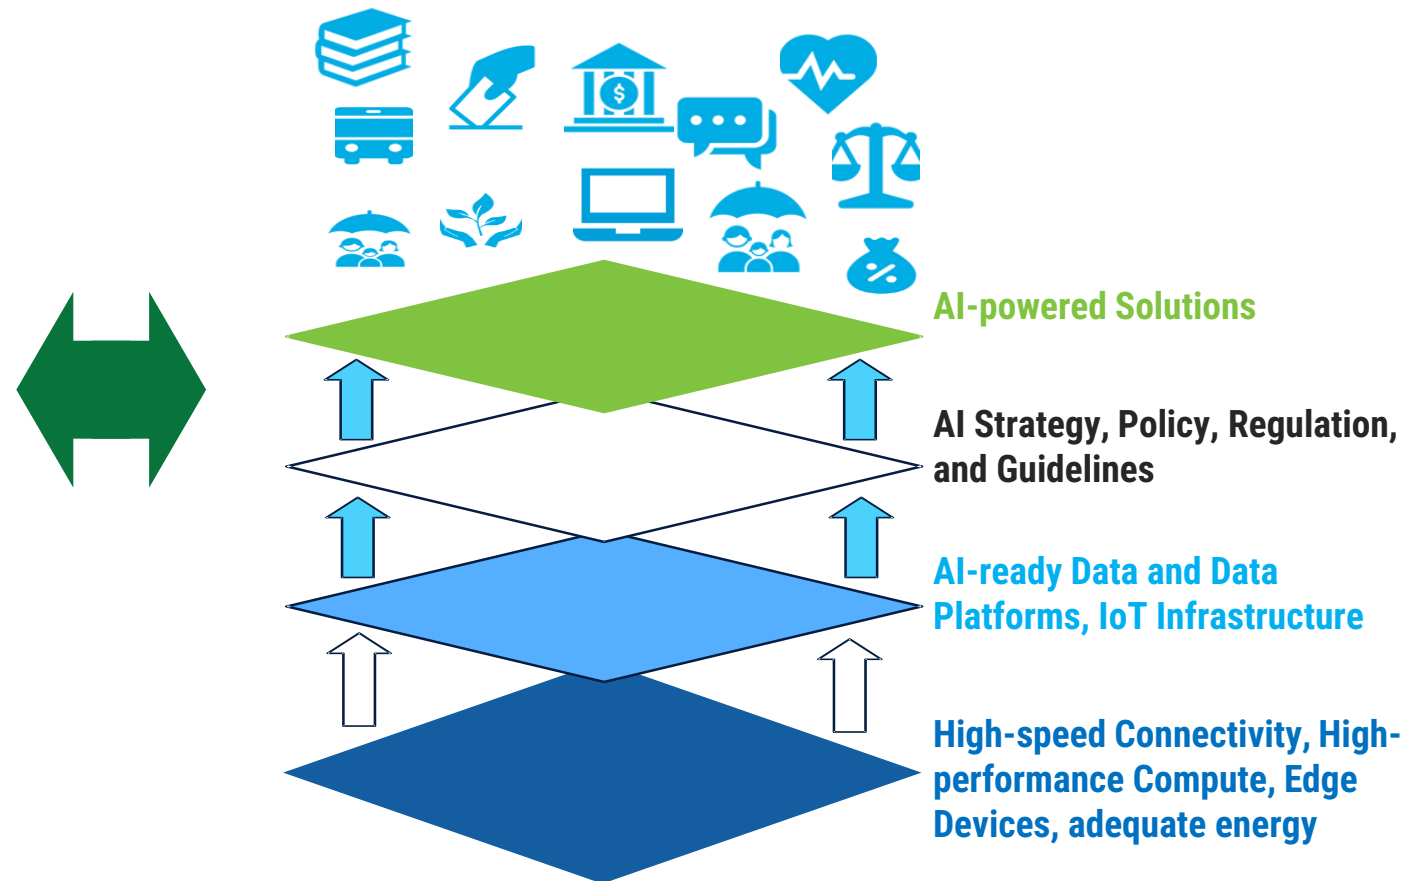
AI-powered Solutions

AI Strategy, Policy, Regulation, and Guidelines

AI-ready Data and Data Platforms, IoT Infrastructure

High-speed Connectivity, High-performance Compute, Edge Devices, adequate energy